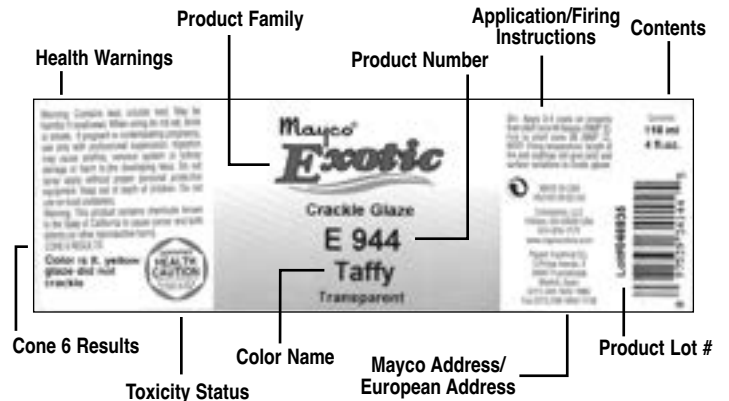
Product Family

Application/Firing Instructions

Contents

Health Warnings

Product Number

Mayco®

Exotic

Crackle Glaze

E 944

Taffy

Transparent

Color is lt. yellow glaze did not crackle

HEALTH CAUTION

118 ml

4 fl.oz.

Lot#

Cone 6 Results

Color Name

Mayco Address/ European Address

Product Lot #

Toxicity Status